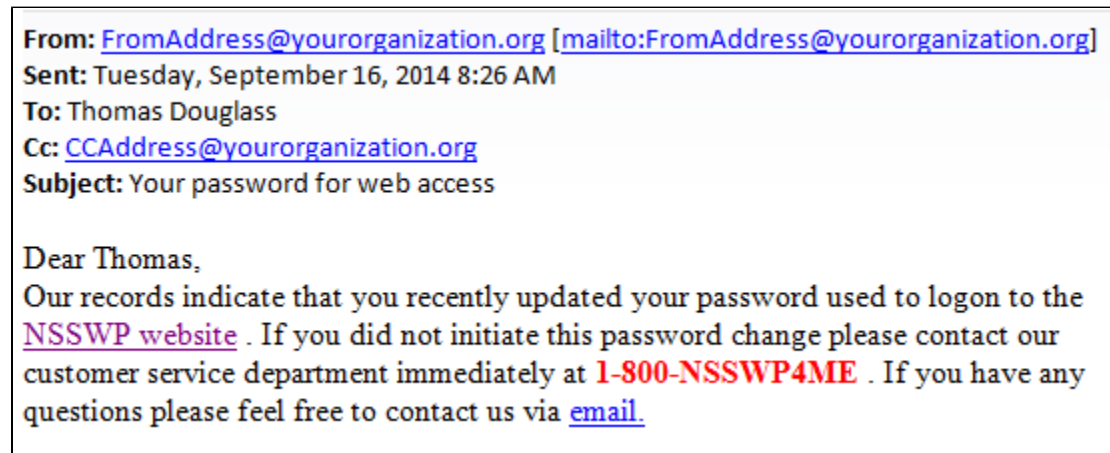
From: FromAddress@yourorganization.org [mailto:FromAddress@yourorganization.org]
Sent: Tuesday, September 16, 2014 8:26 AM
To: Thomas Douglass
Cc: CCAddress@yourorganization.org
Subject: Your password for web access

Dear Thomas,
Our records indicate that you recently updated your password used to logon to the NSSWP website . If you did not initiate this password change please contact our customer service department immediately at 1-800-NSSWP4ME . If you have any questions please feel free to contact us via email.